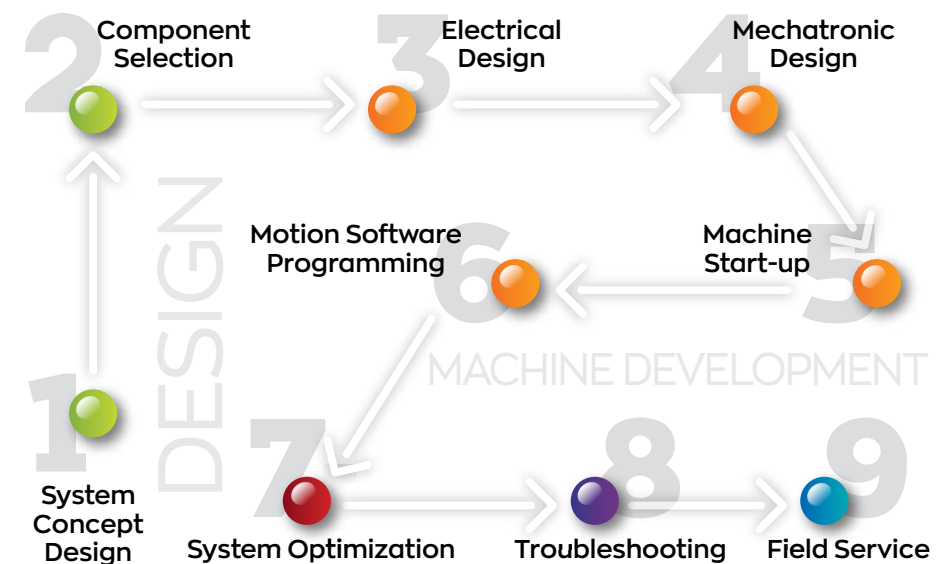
1
System Concept Design

2
Component Selection

3
Electrical Design

4
Mechatronic Design

5
Machine Start-up

6
Motion Software Programming

7
System Optimization

8
Troubleshooting

9
Field Service

DESIGN

MACHINE DEVELOPMENT